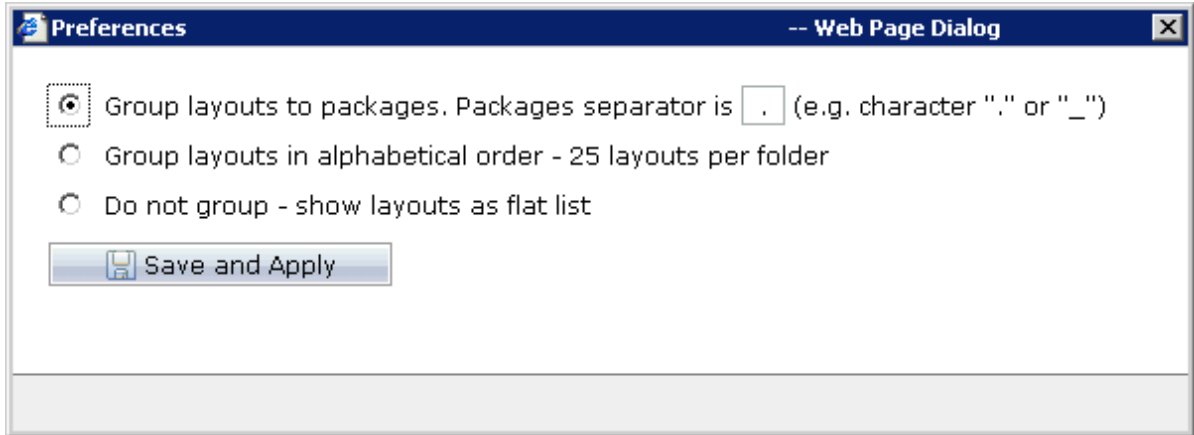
Preferences -- Web Page Dialog

Group layouts to packages. Packages separator is . (e.g. character "." or "_")

Group layouts in alphabetical order - 25 layouts per folder

Do not group - show layouts as flat list

Save and Apply